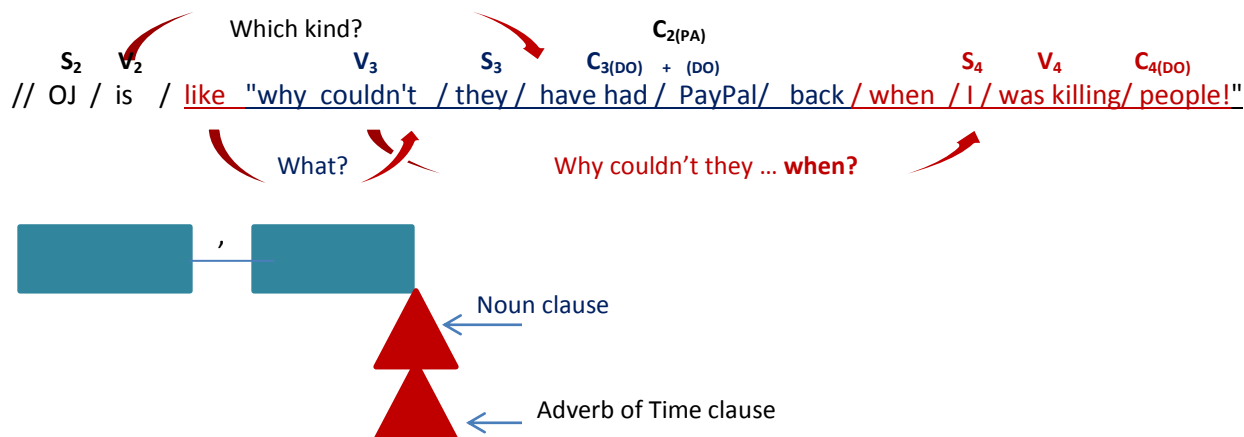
Which kind?

$C_{2(PA)}$

$S_2$ $V_2$ $V_3$ $S_3$ $C_{3(DO)}$ + (DO) $S_4$ $V_4$ $C_{4(DO)}$

// OJ / is / like "why couldn't / they / have had / PayPal/ back / when / I / was killing/ people!"

What?

Why couldn't they … **when?**

,

Noun clause

Adverb of Time clause